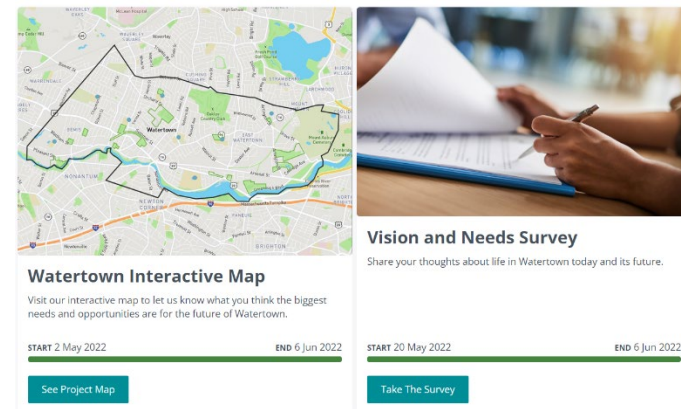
Watertown

NONANTUM

EAST WATERTOWN

NEWTON CORNER

BRIGHTON

Watertown Interactive Map

Visit our interactive map to let us know what you think the biggest needs and opportunities are for the future of Watertown.

START 2 May 2022

END 6 Jun 2022

See Project Map

Vision and Needs Survey

Share your thoughts about life in Watertown today and its future.

START 20 May 2022

END 6 Jun 2022

Take The Survey